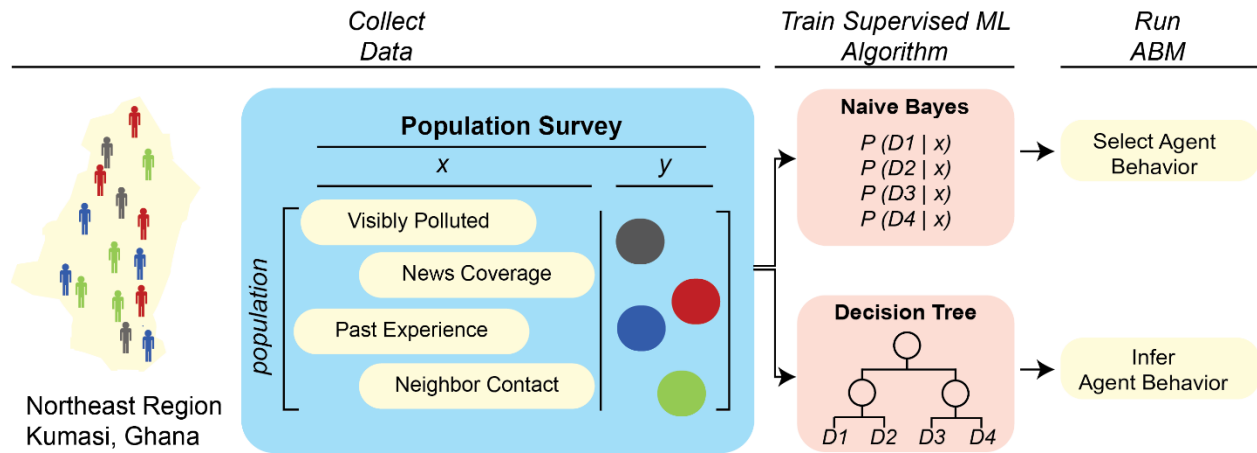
Collect Data

Train Supervised ML Algorithm

Run ABM

Population Survey

x

y

population

Visibly Polluted

News Coverage

Past Experience

Neighbor Contact

Northeast Region Kumasi, Ghana

Naive Bayes

$P(D1 \mid x)$
$P(D2 \mid x)$
$P(D3 \mid x)$
$P(D4 \mid x)$

Decision Tree

D1 D2 D3 D4

Select Agent Behavior

Infer Agent Behavior